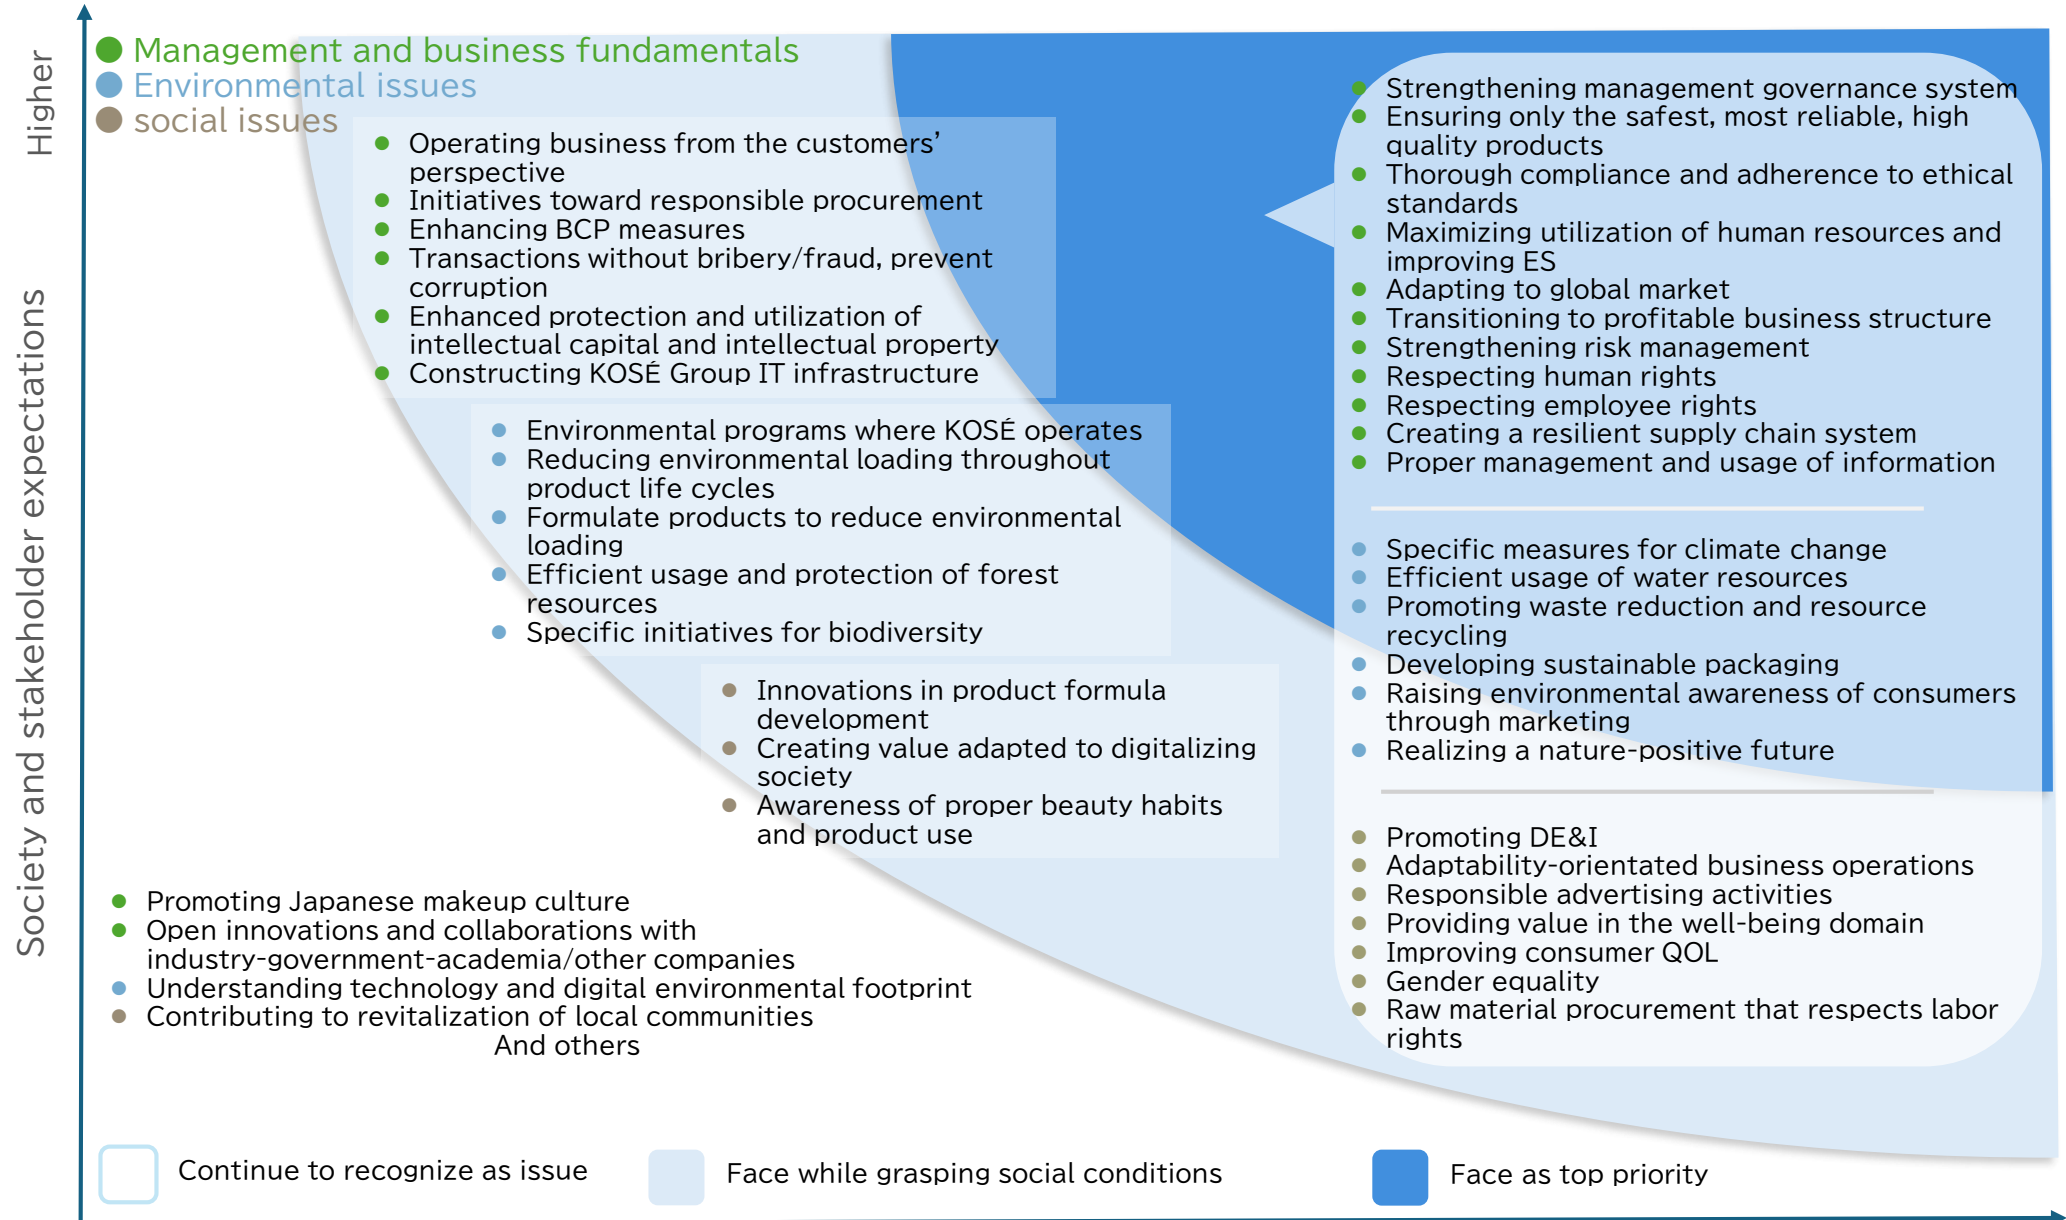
Higher

Society and stakeholder expectations

Management and business fundamentals
Environmental issues
social issues

- Operating business from the customers' perspective
- Initiatives toward responsible procurement
- Enhancing BCP measures
- Transactions without bribery/fraud, prevent corruption
- Enhanced protection and utilization of intellectual capital and intellectual property
- Constructing KOSÉ Group IT infrastructure

- Environmental programs where KOSÉ operates
- Reducing environmental loading throughout product life cycles
- Formulate products to reduce environmental loading
- Efficient usage and protection of forest resources
- Specific initiatives for biodiversity

- Innovations in product formula development
- Creating value adapted to digitalizing society
- Awareness of proper beauty habits and product use

- Promoting Japanese makeup culture
- Open innovations and collaborations with industry-government-academia/other companies
- Understanding technology and digital environmental footprint
- Contributing to revitalization of local communities
And others

- Strengthening management governance system
- Ensuring only the safest, most reliable, high quality products
- Thorough compliance and adherence to ethical standards
- Maximizing utilization of human resources and improving ES
- Adapting to global market
- Transitioning to profitable business structure
- Strengthening risk management
- Respecting human rights
- Respecting employee rights
- Creating a resilient supply chain system
- Proper management and usage of information

- Specific measures for climate change
- Efficient usage of water resources
- Promoting waste reduction and resource recycling
- Developing sustainable packaging
- Raising environmental awareness of consumers through marketing
- Realizing a nature-positive future

- Promoting DE&I
- Adaptability-orientated business operations
- Responsible advertising activities
- Providing value in the well-being domain
- Improving consumer QOL
- Gender equality
- Raw material procurement that respects labor rights

Continue to recognize as issue
Face while grasping social conditions
Face as top priority